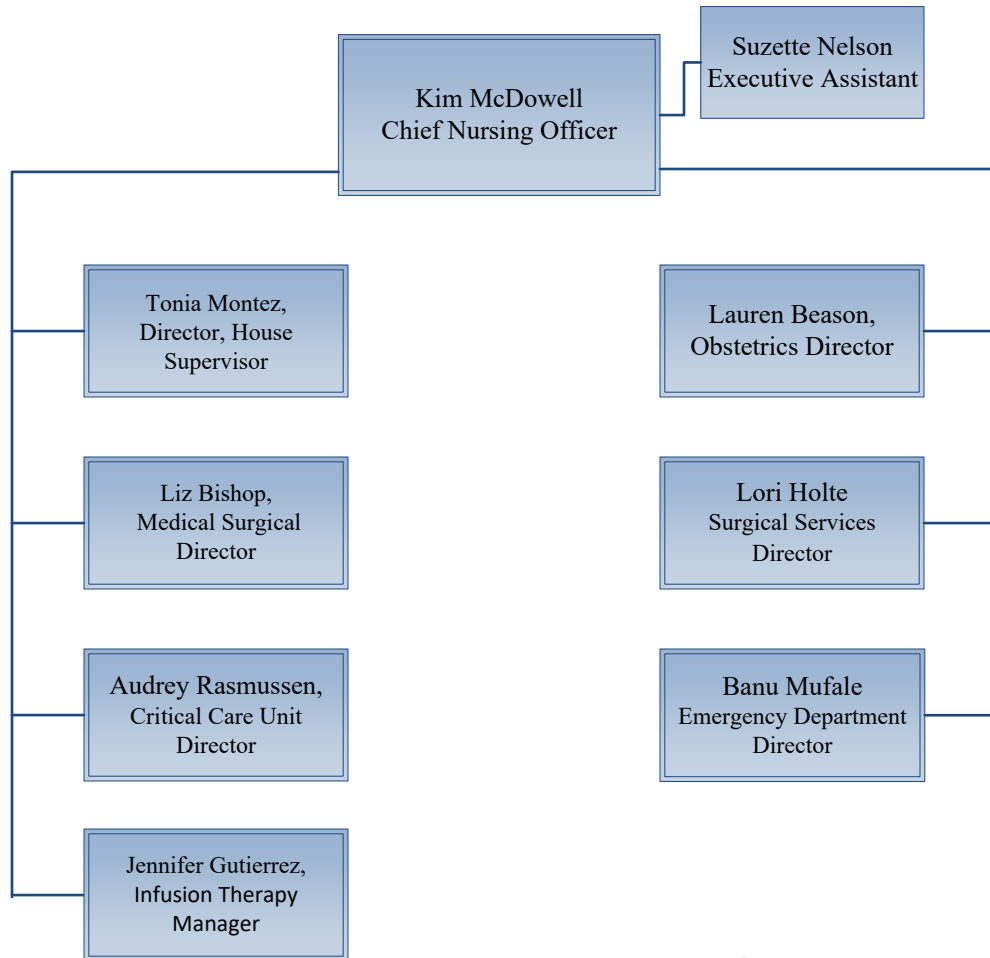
Kim McDowell
Chief Nursing Officer

Suzette Nelson
Executive Assistant

Tonia Montez, Director, House Supervisor

Liz Bishop, Medical Surgical Director

Audrey Rasmussen, Critical Care Unit Director

Jennifer Gutierrez, Infusion Therapy Manager

Lauren Beason, Obstetrics Director

Lori Holte
Surgical Services Director

Banu Mufale
Emergency Department Director